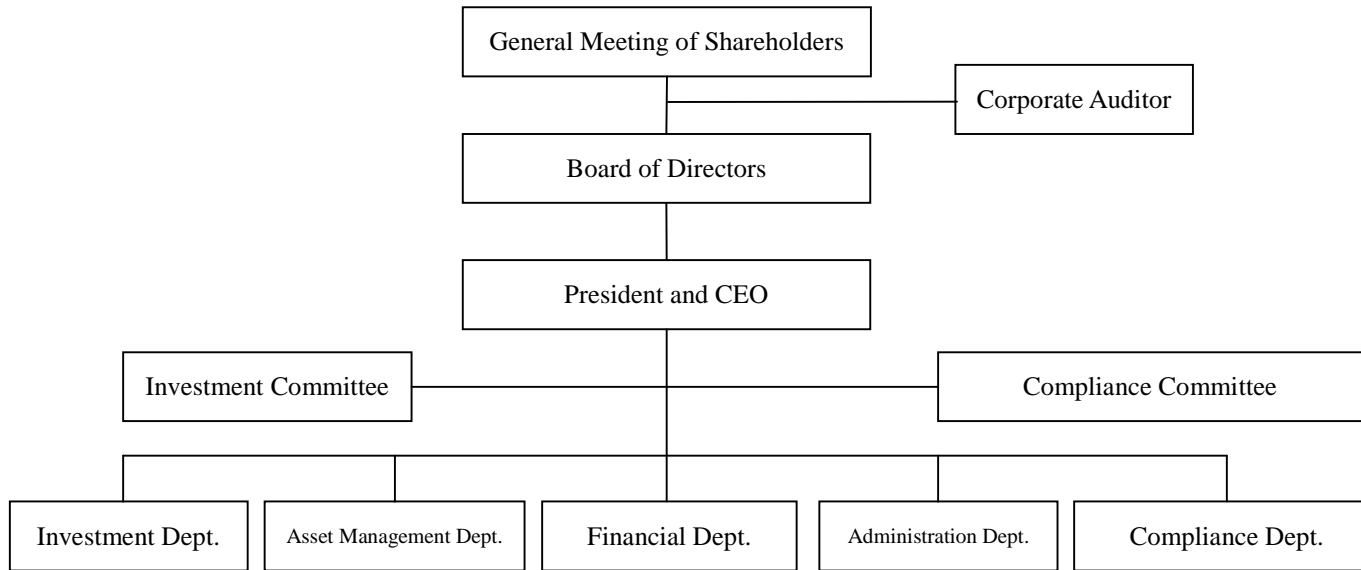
General Meeting of Shareholders

Corporate Auditor

Board of Directors

President and CEO

Investment Committee

Compliance Committee

Investment Dept.

Asset Management Dept.

Financial Dept.

Administration Dept.

Compliance Dept.